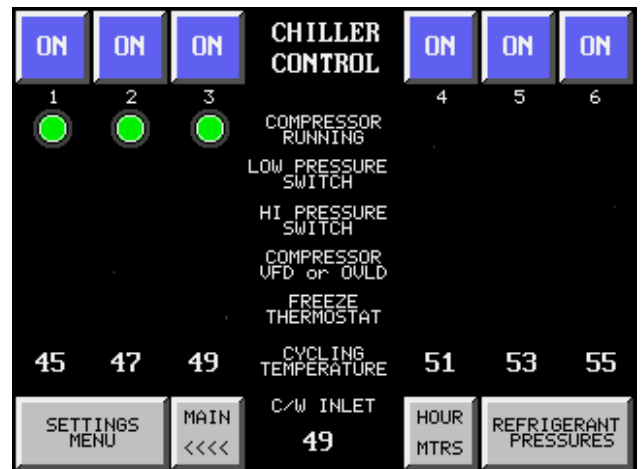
ON ON ON CHILLER CONTROL ON ON ON

1 2 3 4 5 6

COMPRESSOR RUNNING

LOW PRESSURE SWITCH

HI PRESSURE SWITCH

COMPRESSOR VFD or OVLD

FREEZE THERMOSTAT

45 47 49 CYCLING TEMPERATURE 51 53 55

SETTINGS MENU

MAIN <<<<

C/W INLET
49

HOUR MTRS

REFRIGERANT PRESSURES